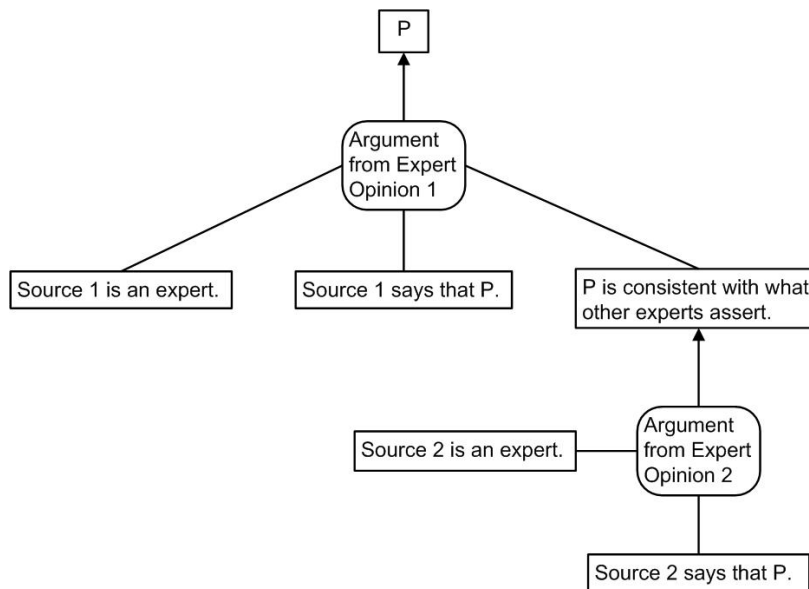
P

Argument from Expert Opinion 1

Source 1 is an expert.

Source 1 says that P.

P is consistent with what other experts assert.

Source 2 is an expert.

Argument from Expert Opinion 2

Source 2 says that P.